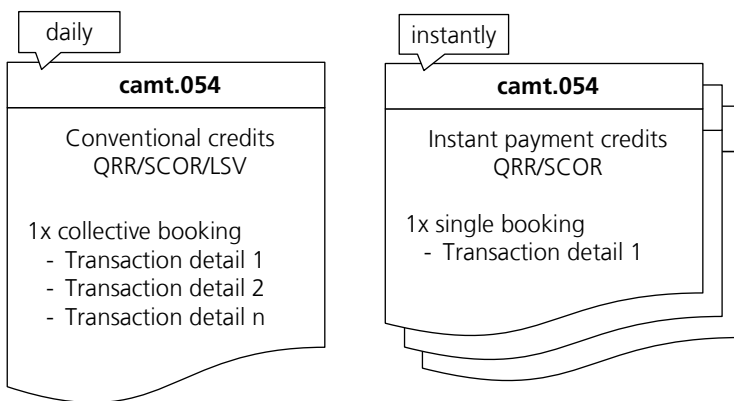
daily

camt.054

Conventional credits
QRR/SCOR/LSV

1x collective booking
- Transaction detail 1
- Transaction detail 2
- Transaction detail n

instantly

camt.054

Instant payment credits
QRR/SCOR

1x single booking
- Transaction detail 1